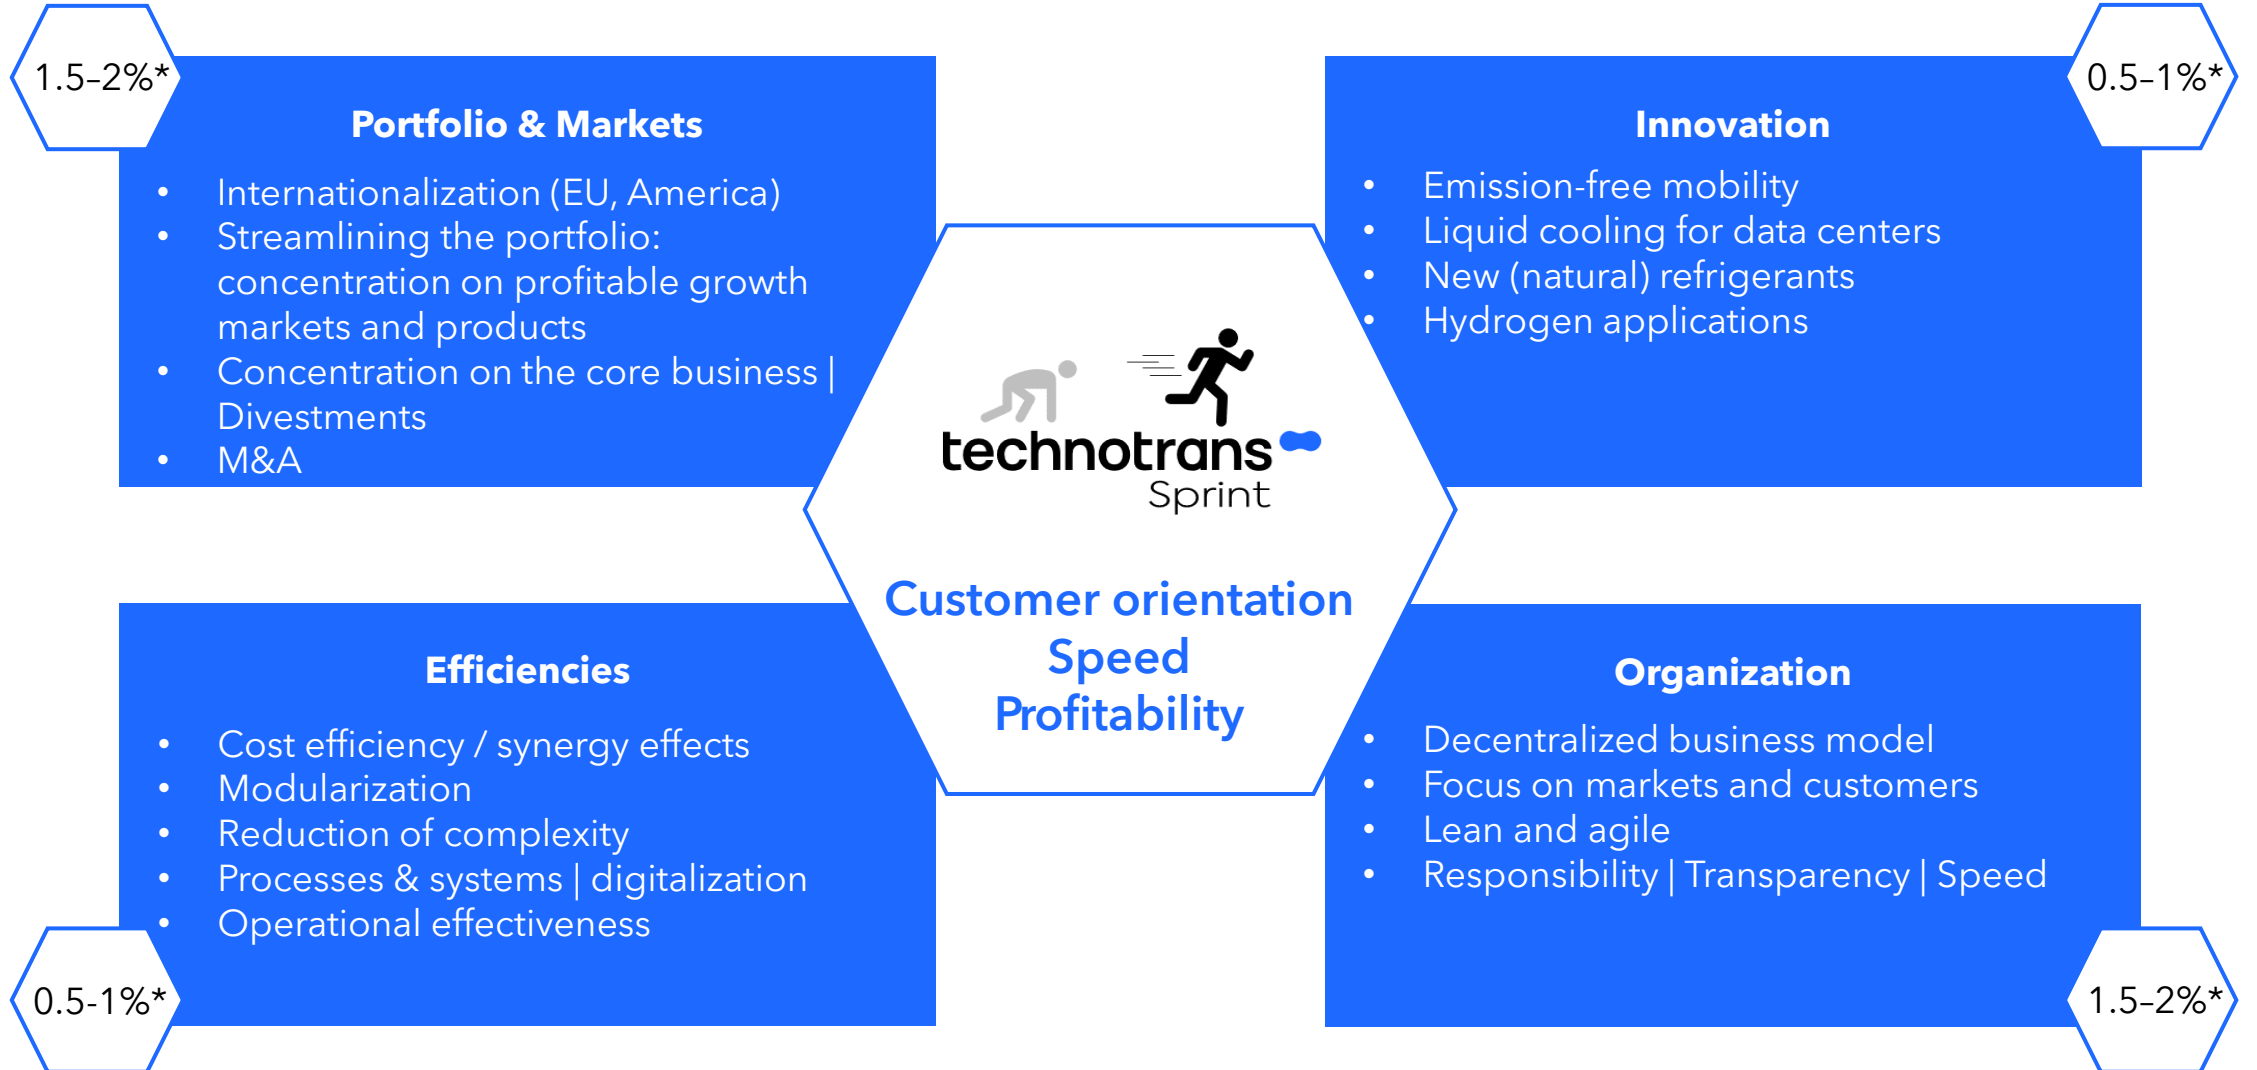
1.5-2%*

Portfolio & Markets

- Internationalization (EU, America)
- Streamlining the portfolio: concentration on profitable growth markets and products
- Concentration on the core business | Divestments
- M&A

0.5-1%*

Innovation

- Emission-free mobility
- Liquid cooling for data centers
- New (natural) refrigerants
- Hydrogen applications

technotrans
Sprint

Customer orientation
Speed
Profitability

Efficiencies

- Cost efficiency / synergy effects
- Modularization
- Reduction of complexity
- Processes & systems | digitalization
- Operational effectiveness

0.5-1%*

Organization

- Decentralized business model
- Focus on markets and customers
- Lean and agile
- Responsibility | Transparency | Speed

1.5-2%*